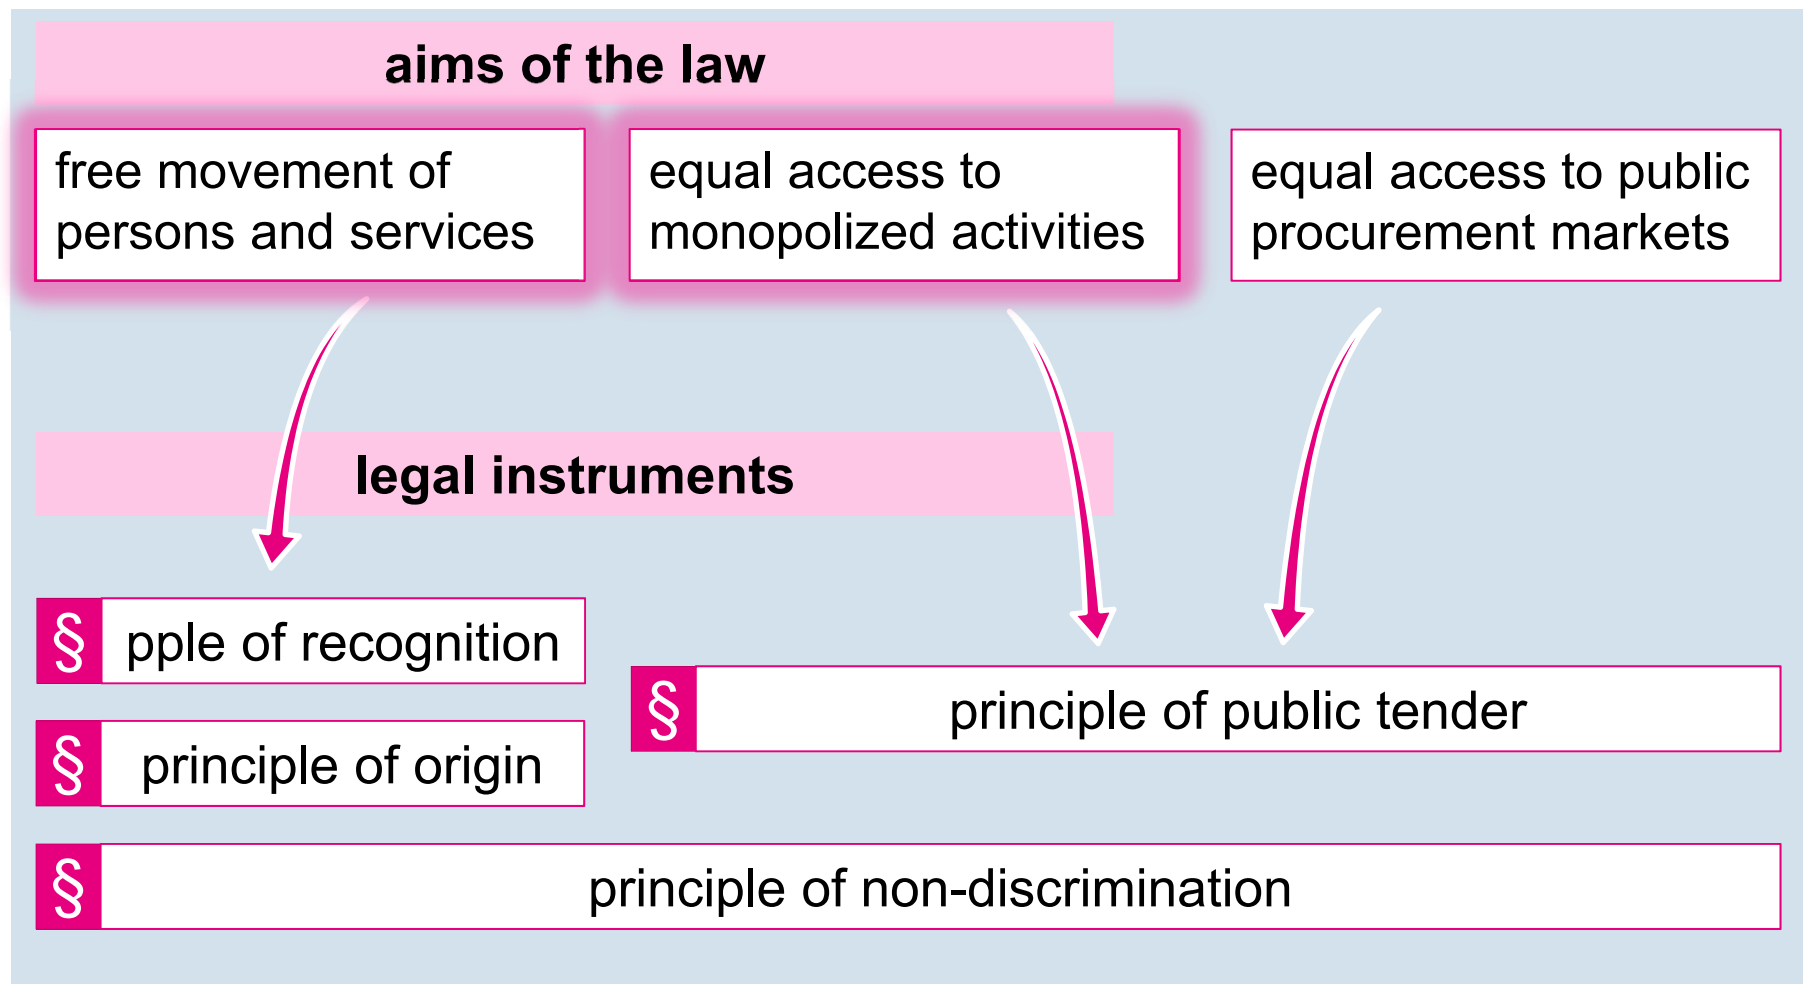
aims of the law

free movement of persons and services

equal access to monopolized activities

equal access to public procurement markets

legal instruments

§ pple of recognition

§ principle of origin

§ principle of public tender

§ principle of non-discrimination